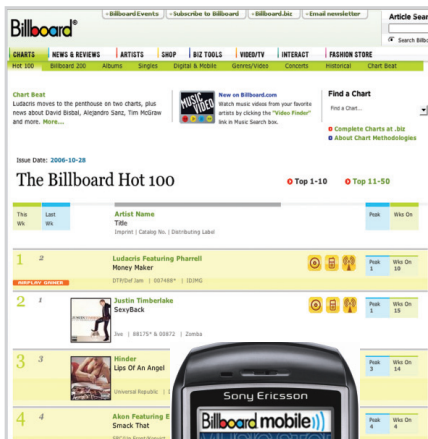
Billboard®

» Billboard Events | » Subscribe to Billboard | » Billboard.biz | » Email newsletter

Article Sear

Search Billbo

CHARTS | NEWS & REVIEWS | ARTISTS | SHOP | BIZ TOOLS | VIDEO/TV | INTERACT | FASHION STORE

Hot 100 | Billboard 200 | Albums | Singles | Digital & Mobile | Genres/Video | Concerts | Historical | Chart Beat

Chart Beat
Ludacris moves to the penthouse on two charts, plus news about David Bisbal, Alejandro Sanz, Tim McGraw and more. More...

MUSIC VIDEO

New on Billboard.com
Watch music videos from your favorite artists by clicking the "Video Finder" link in Music Search box.

Find a Chart
Find a Chart...

Complete Charts at .biz
About Chart Methodologies

Issue Date: 2006-10-28

The Billboard Hot 100

Top 1-10 | Top 11-50

| This Wk | Last Wk | | Artist Name / Title / Imprint \| Catalog No. \| Distributing Label | | Peak | Wks On |
|---|---|---|---|---|---|---|
| 1 | 2 | | Ludacris Featuring Pharrell / Money Maker / DTP/Def Jam \| 007469* \| IDJMG | | Peak 1 | Wks On 10 |
| AIRPLAY GAINER | | | | | | |
| 2 | 1 | | Justin Timberlake / SexyBack / Jive \| 88175* & 00872 \| Zomba | | Peak 1 | Wks On 15 |
| 3 | 3 | | Hinder / Lips Of An Angel / Universal Republic \| | | Peak 3 | Wks On 14 |
| 4 | 4 | | Akon Featuring E / Smack That / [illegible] | | Peak 4 | Wks On 4 |

Sony Ericsson

Billboard mobile